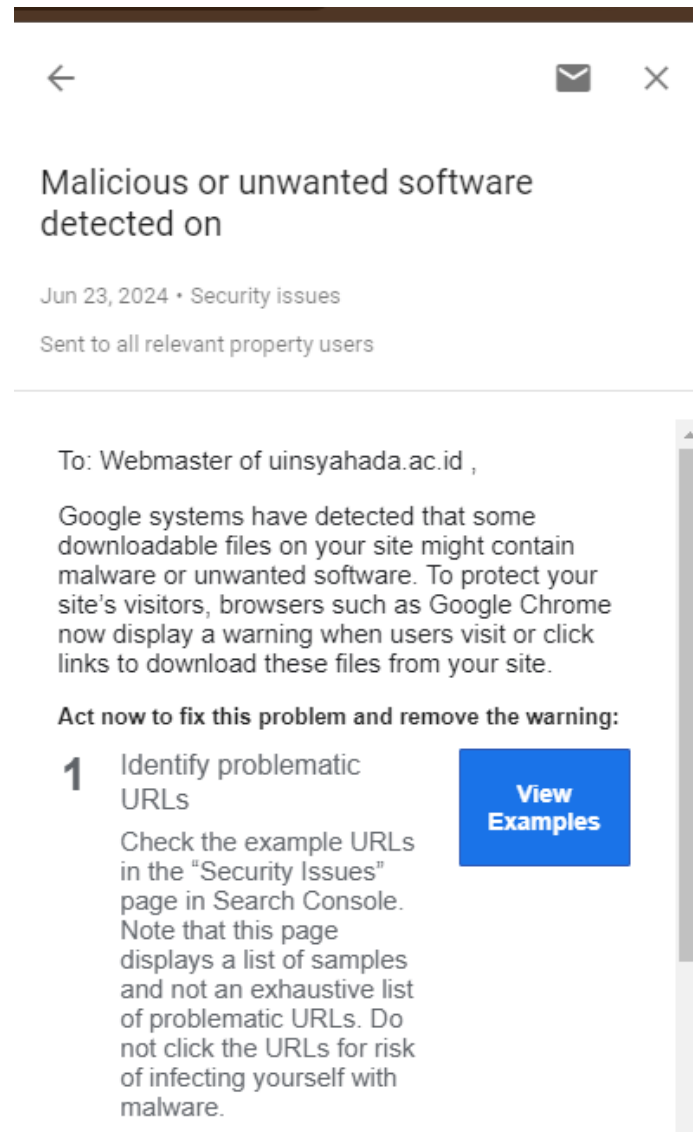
Malicious or unwanted software detected on

Jun 23, 2024 • Security issues

Sent to all relevant property users

To: Webmaster of uinsyahada.ac.id ,

Google systems have detected that some downloadable files on your site might contain malware or unwanted software. To protect your site's visitors, browsers such as Google Chrome now display a warning when users visit or click links to download these files from your site.

Act now to fix this problem and remove the warning:

1 Identify problematic URLs

Check the example URLs in the "Security Issues" page in Search Console. Note that this page displays a list of samples and not an exhaustive list of problematic URLs. Do not click the URLs for risk of infecting yourself with malware.

View Examples